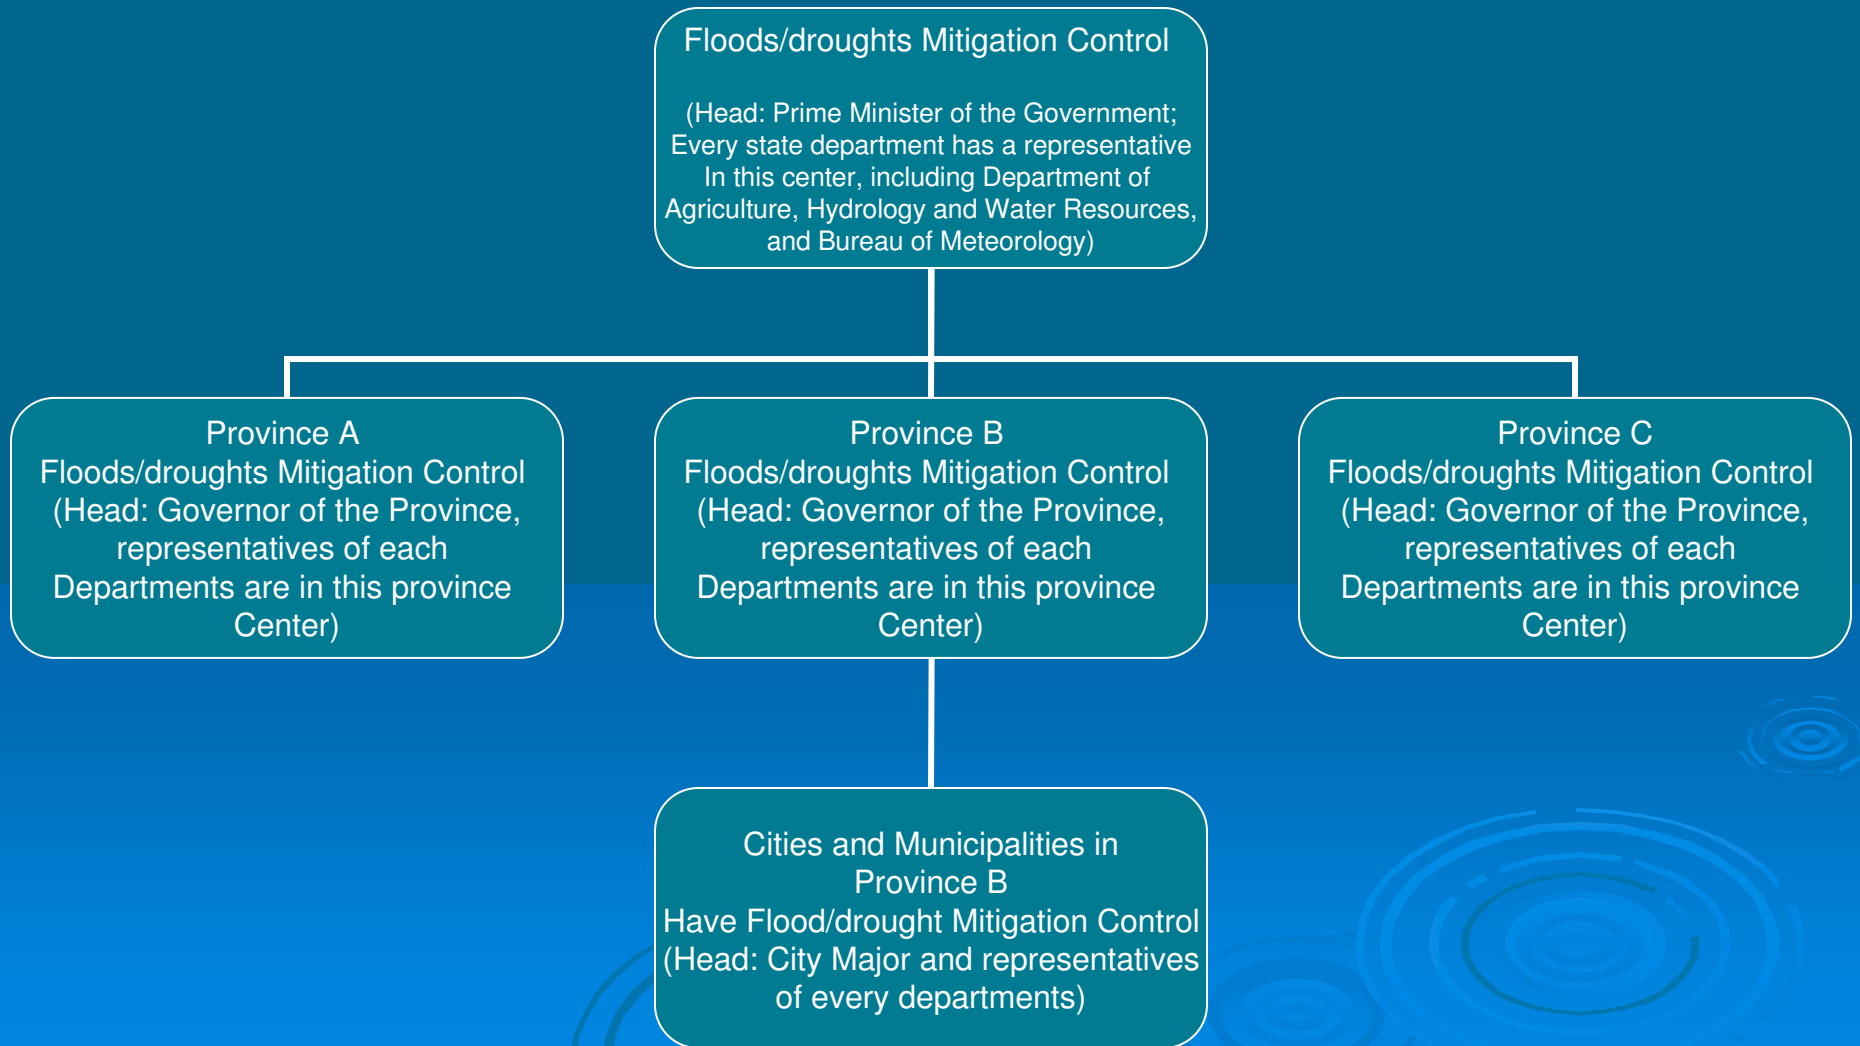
Floods/droughts Mitigation Control

(Head: Prime Minister of the Government; Every state department has a representative In this center, including Department of Agriculture, Hydrology and Water Resources, and Bureau of Meteorology)

Province A
Floods/droughts Mitigation Control
(Head: Governor of the Province, representatives of each Departments are in this province Center)

Province B
Floods/droughts Mitigation Control
(Head: Governor of the Province, representatives of each Departments are in this province Center)

Province C
Floods/droughts Mitigation Control
(Head: Governor of the Province, representatives of each Departments are in this province Center)

Cities and Municipalities in Province B
Have Flood/drought Mitigation Control
(Head: City Major and representatives of every departments)